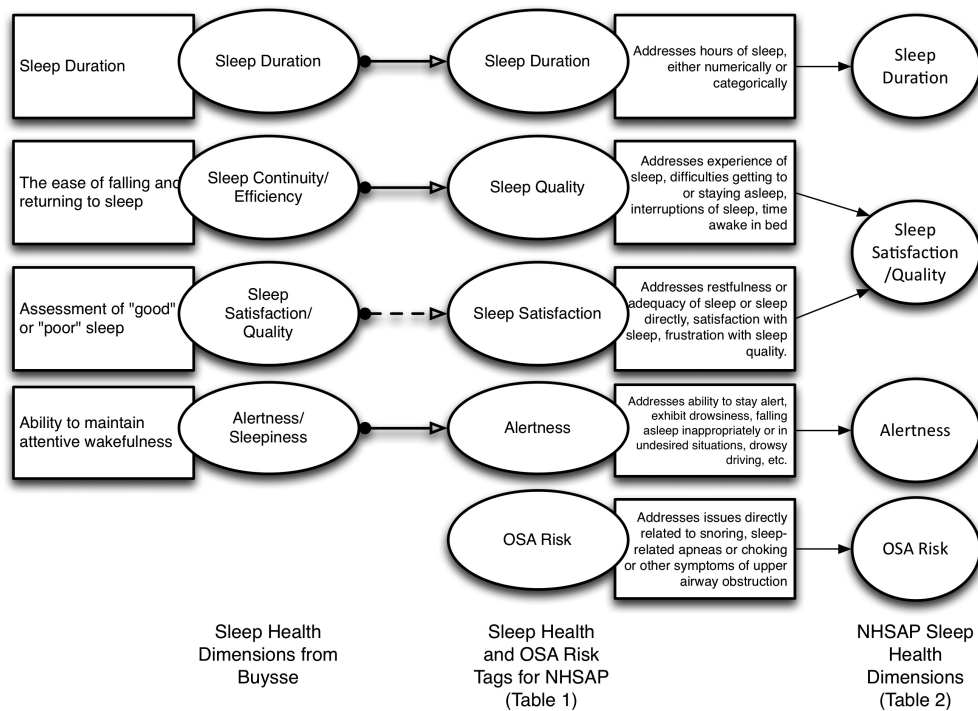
Sleep Duration

Sleep Duration

Sleep Duration

Addresses hours of sleep, either numerically or categorically

Sleep Duration

The ease of falling and returning to sleep

Sleep Continuity/ Efficiency

Sleep Quality

Addresses experience of sleep, difficulties getting to or staying asleep, interruptions of sleep, time awake in bed

Sleep Satisfaction /Quality

Assessment of "good" or "poor" sleep

Sleep Satisfaction/ Quality

Sleep Satisfaction

Addresses restfulness or adequacy of sleep or sleep directly, satisfaction with sleep, frustration with sleep quality.

Ability to maintain attentive wakefulness

Alertness/ Sleepiness

Alertness

Addresses ability to stay alert, exhibit drowsiness, falling asleep inappropriately or in undesired situations, drowsy driving, etc.

Alertness

OSA Risk

Addresses issues directly related to snoring, sleep-related apneas or choking or other symptoms of upper airway obstruction

OSA Risk

Sleep Health Dimensions from Buysse

Sleep Health and OSA Risk Tags for NHSAP (Table 1)

NHSAP Sleep Health Dimensions (Table 2)